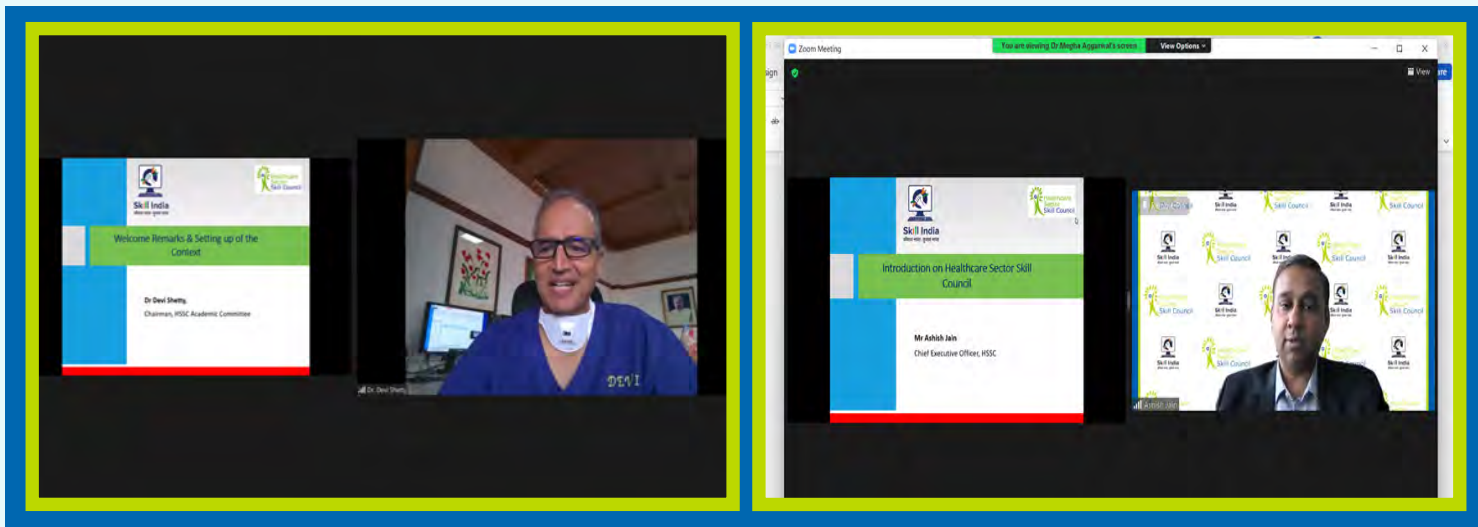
Skill India
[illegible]
Healthcare Sector Skill Council

Welcome Remarks & Setting up of the Context

Dr Devi Shetty,
Chairman, HSSC Academic Committee

DEVI

Dr. Devi Shetty

Zoom Meeting
You are viewing Dr Megha Aggarwal's screen
View Options
View

Skill India
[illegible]
Healthcare Sector Skill Council

Introduction on Healthcare Sector Skill Council

Mr Ashish Jain
Chief Executive Officer, HSSC

Skill India
Healthcare Sector Skill Council

Ashish Jain